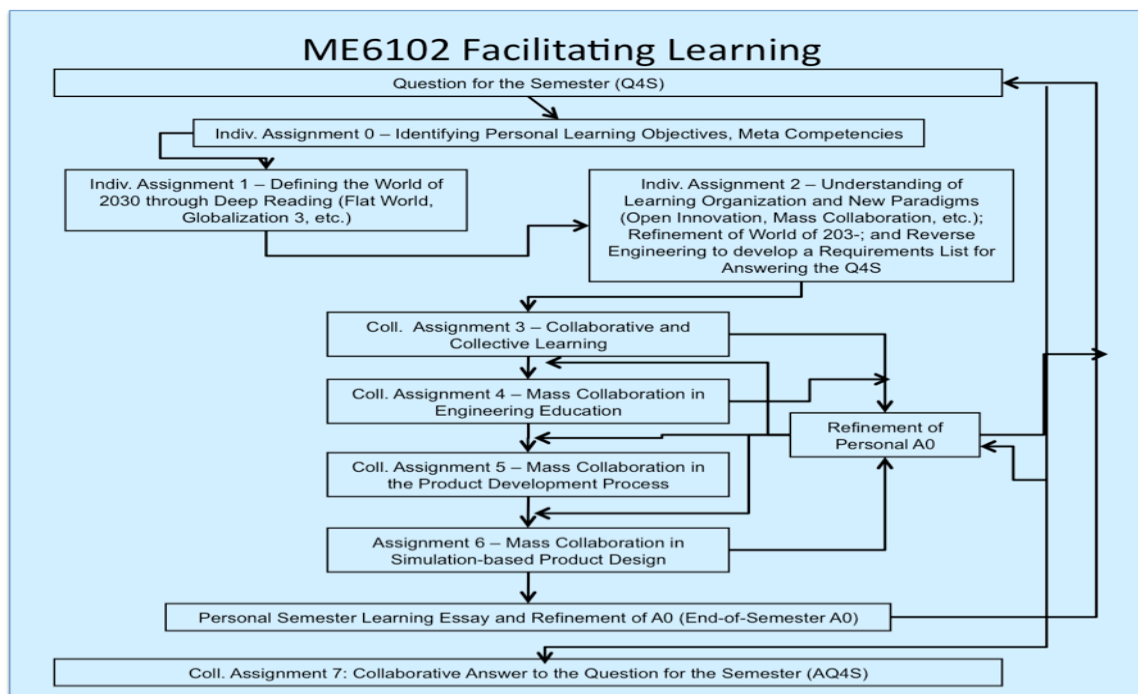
ME6102 Facilitating Learning

Question for the Semester (Q4S)

Indiv. Assignment 0 – Identifying Personal Learning Objectives, Meta Competencies

Indiv. Assignment 1 – Defining the World of 2030 through Deep Reading (Flat World, Globalization 3, etc.)

Indiv. Assignment 2 – Understanding of Learning Organization and New Paradigms (Open Innovation, Mass Collaboration, etc.); Refinement of World of 203-; and Reverse Engineering to develop a Requirements List for Answering the Q4S

Coll. Assignment 3 – Collaborative and Collective Learning

Coll. Assignment 4 – Mass Collaboration in Engineering Education

Refinement of Personal A0

Coll. Assignment 5 – Mass Collaboration in the Product Development Process

Assignment 6 – Mass Collaboration in Simulation-based Product Design

Personal Semester Learning Essay and Refinement of A0 (End-of-Semester A0)

Coll. Assignment 7: Collaborative Answer to the Question for the Semester (AQ4S)